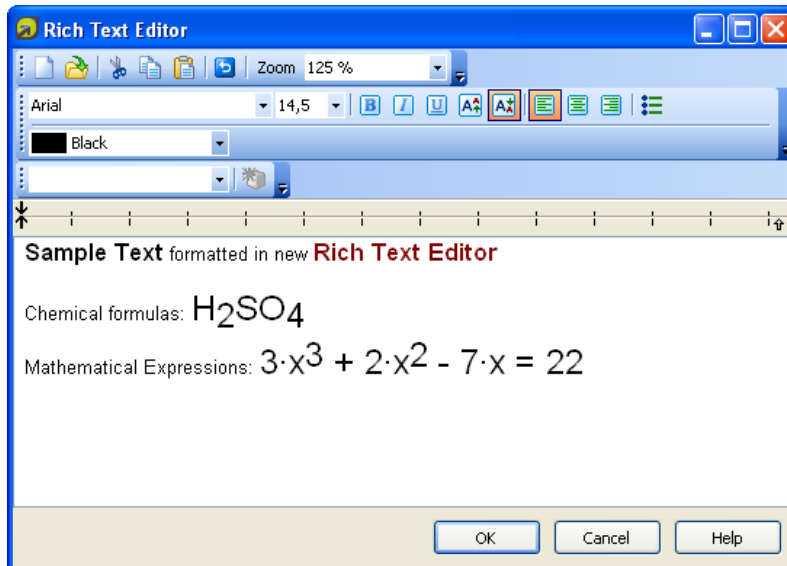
Rich Text Editor

Zoom 125 %

Arial 14,5

Black

**Sample Text** formatted in new **Rich Text Editor**

Chemical formulas: $H_2SO_4$

Mathematical Expressions: $3 \cdot x^3 + 2 \cdot x^2 - 7 \cdot x = 22$

OK Cancel Help